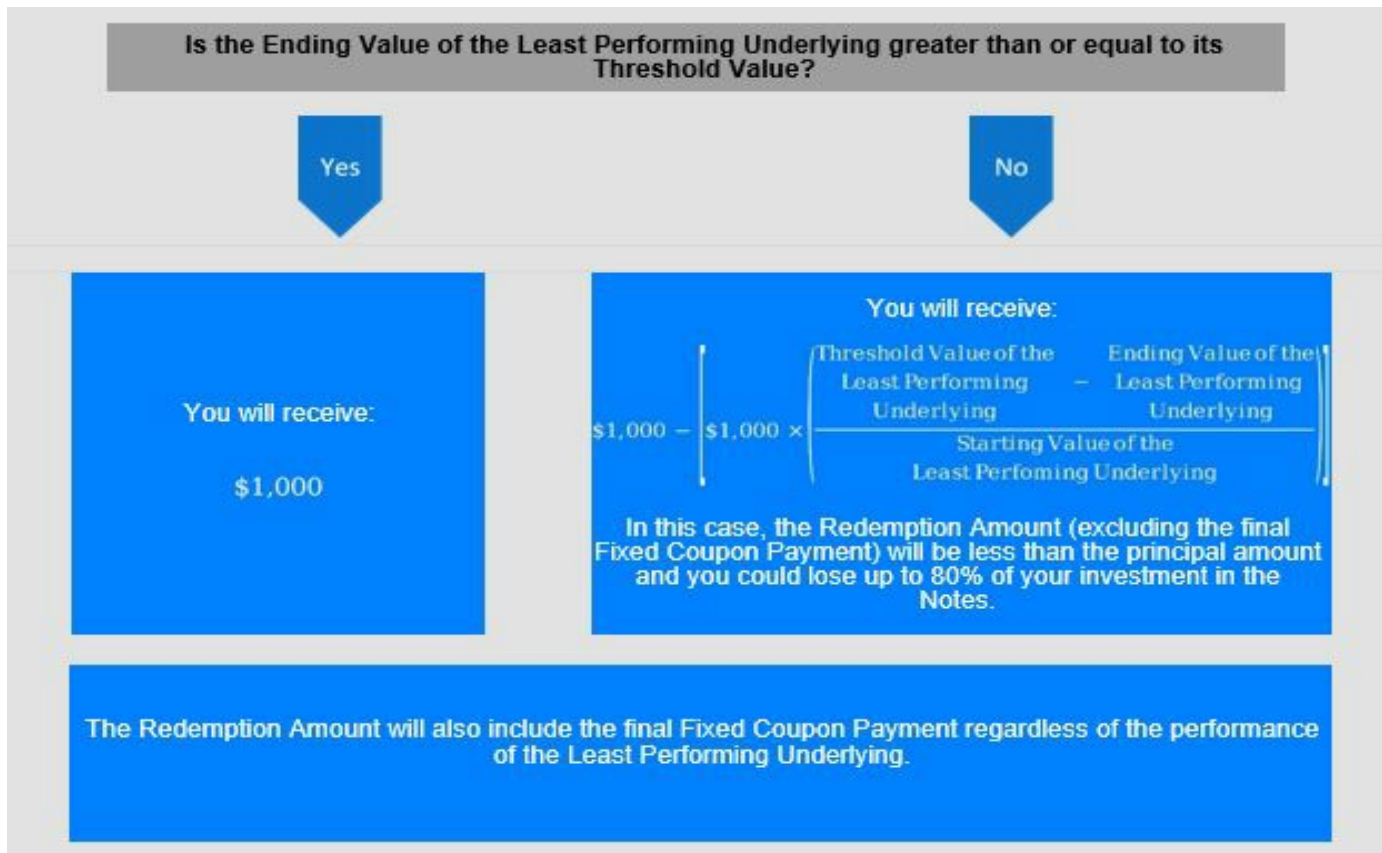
Is the Ending Value of the Least Performing Underlying greater than or equal to its Threshold Value?

Yes

No

You will receive:

$1,000

You will receive:

$\$1,000 - \left[\$1,000 \times \left(\frac{\text{Threshold Value of the Least Performing Underlying} - \text{Ending Value of the Least Performing Underlying}}{\text{Starting Value of the Least Perfoming Underlying}}\right)\right]$

In this case, the Redemption Amount (excluding the final Fixed Coupon Payment) will be less than the principal amount and you could lose up to 80% of your investment in the Notes.

The Redemption Amount will also include the final Fixed Coupon Payment regardless of the performance of the Least Performing Underlying.